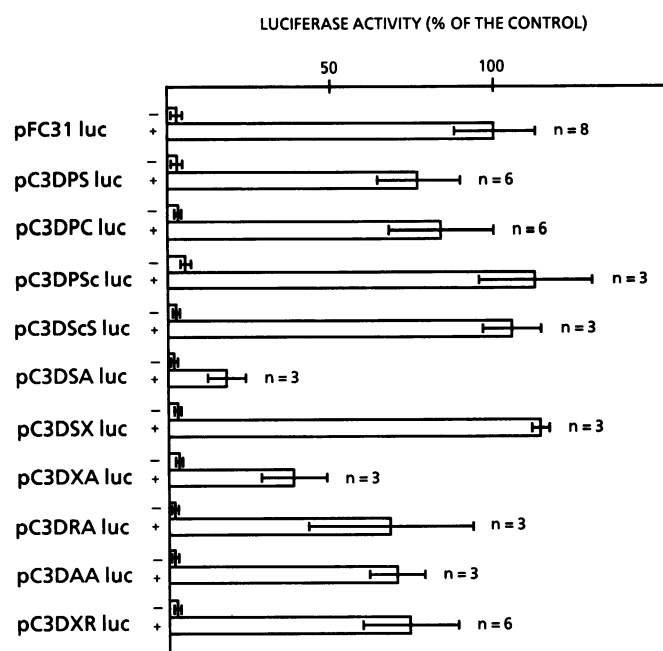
LUCIFERASE ACTIVITY (% OF THE CONTROL)

50

100

pFC31 luc
–
+
n = 8

pC3DPS luc
–
+
n = 6

pC3DPC luc
–
+
n = 6

pC3DPSc luc
–
+
n = 3

pC3DScS luc
–
+
n = 3

pC3DSA luc
–
+
n = 3

pC3DSX luc
–
+
n = 3

pC3DXA luc
–
+
n = 3

pC3DRA luc
–
+
n = 3

pC3DAA luc
–
+
n = 3

pC3DXR luc
–
+
n = 6